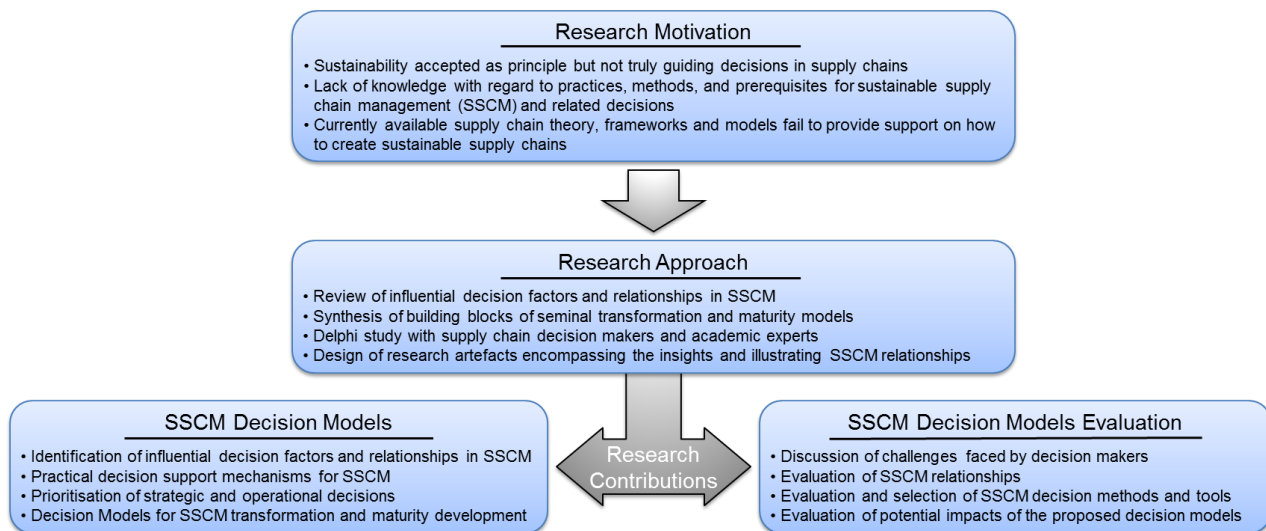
Research Motivation

• Sustainability accepted as principle but not truly guiding decisions in supply chains
• Lack of knowledge with regard to practices, methods, and prerequisites for sustainable supply chain management (SSCM) and related decisions
• Currently available supply chain theory, frameworks and models fail to provide support on how to create sustainable supply chains

Research Approach

• Review of influential decision factors and relationships in SSCM
• Synthesis of building blocks of seminal transformation and maturity models
• Delphi study with supply chain decision makers and academic experts
• Design of research artefacts encompassing the insights and illustrating SSCM relationships

SSCM Decision Models

• Identification of influential decision factors and relationships in SSCM
• Practical decision support mechanisms for SSCM
• Prioritisation of strategic and operational decisions
• Decision Models for SSCM transformation and maturity development

Research Contributions

SSCM Decision Models Evaluation

• Discussion of challenges faced by decision makers
• Evaluation of SSCM relationships
• Evaluation and selection of SSCM decision methods and tools
• Evaluation of potential impacts of the proposed decision models